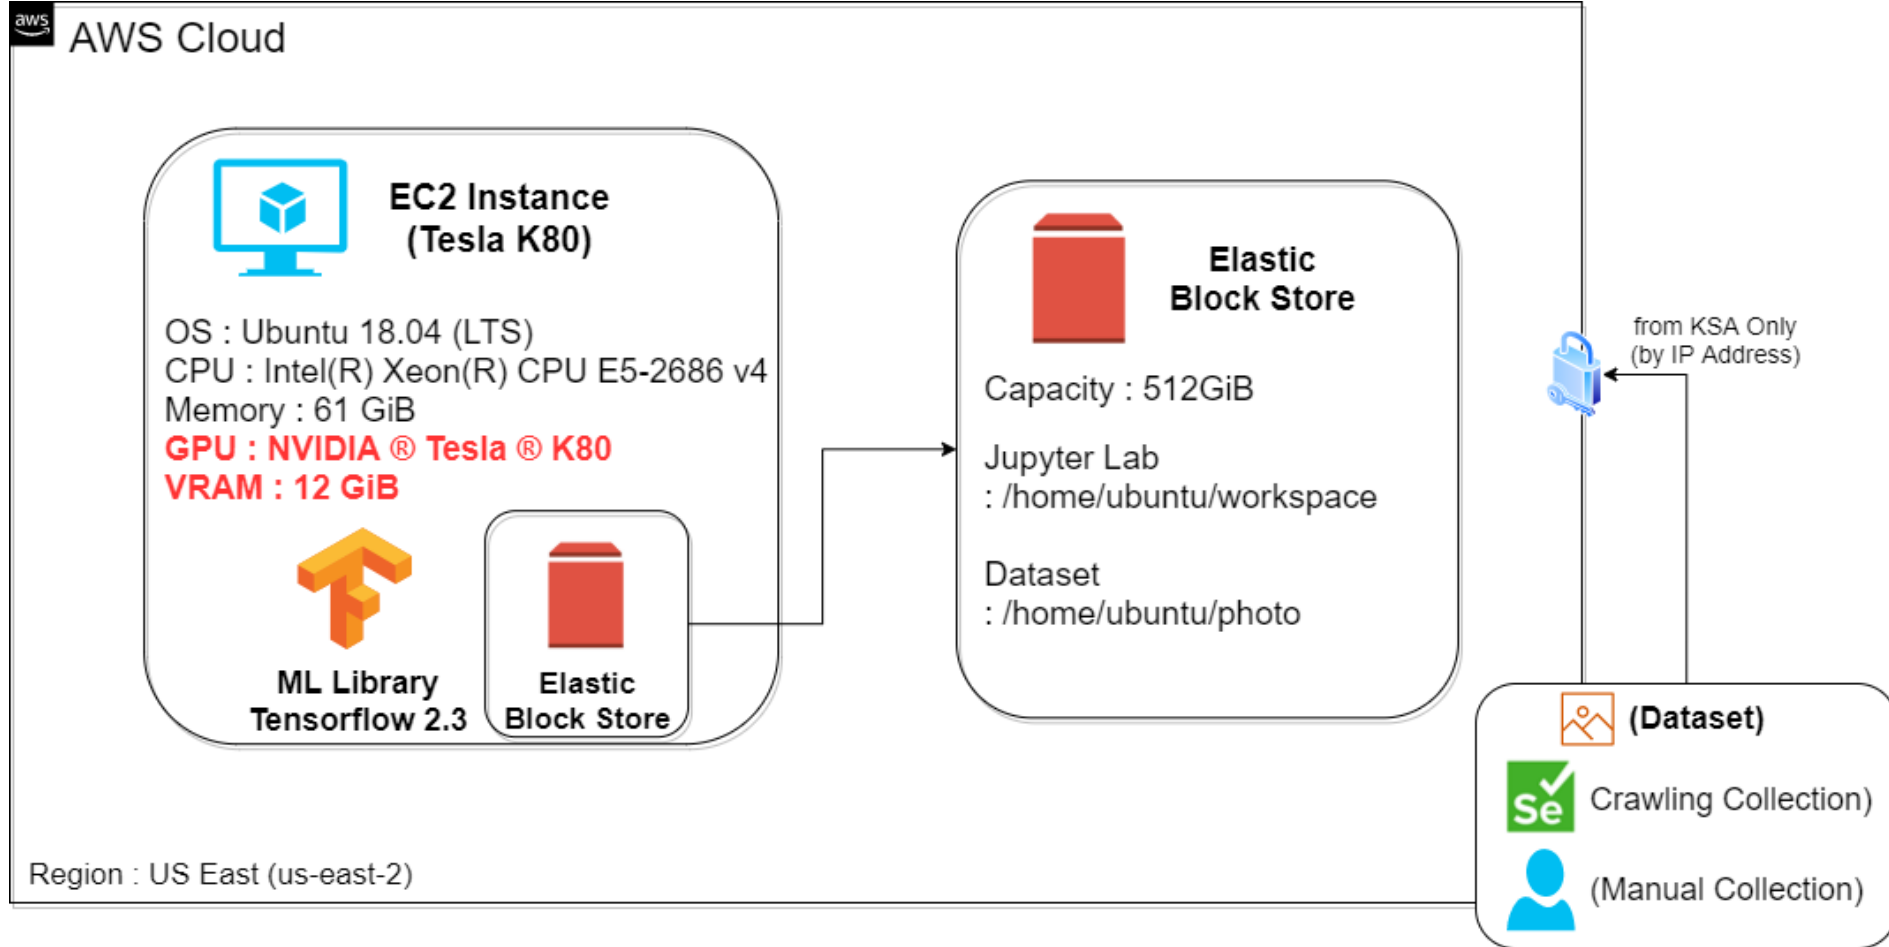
aws

AWS Cloud

EC2 Instance
(Tesla K80)

OS : Ubuntu 18.04 (LTS)
CPU : Intel(R) Xeon(R) CPU E5-2686 v4
Memory : 61 GiB
GPU : NVIDIA ® Tesla ® K80
VRAM : 12 GiB

ML Library
Tensorflow 2.3

Elastic
Block Store

Elastic
Block Store

Capacity : 512GiB

Jupyter Lab
: /home/ubuntu/workspace

Dataset
: /home/ubuntu/photo

from KSA Only
(by IP Address)

(Dataset)

Se

Crawling Collection)

(Manual Collection)

Region : US East (us-east-2)